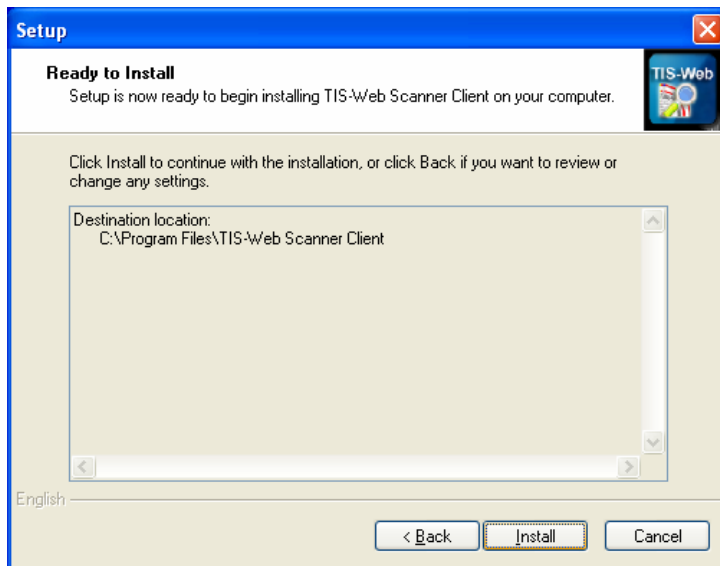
Setup

Ready to Install
Setup is now ready to begin installing TIS-Web Scanner Client on your computer.

TIS-Web

Click Install to continue with the installation, or click Back if you want to review or change any settings.

Destination location:
C:\Program Files\TIS-Web Scanner Client

English

< Back | Install | Cancel